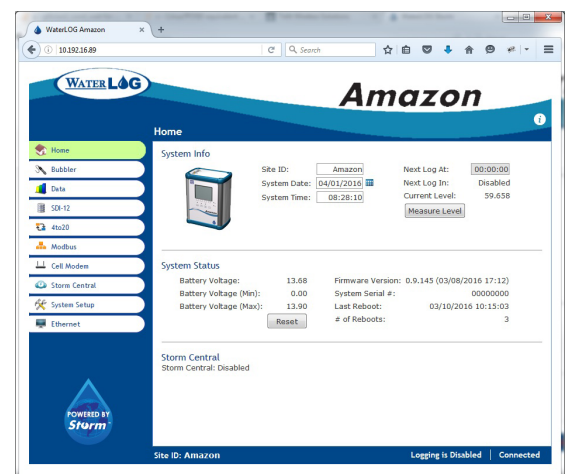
WaterLOG Amazon ×
+
10.192.16.89
Search

WATERLOG

Amazon

Home

Home
Bubbler
Data
SDI-12
4to20
Modbus
Cell Modem
Storm Central
System Setup
Ethernet

POWERED BY
Storm

System Info

Site ID: Amazon
System Date: 04/01/2016
System Time: 08:28:10

Next Log At: 00:00:00
Next Log In: Disabled
Current Level: 59.658
Measure Level

System Status

Battery Voltage: 13.68
Battery Voltage (Min): 0.00
Battery Voltage (Max): 13.90
Reset

Firmware Version: 0.9.145 (03/08/2016 17:12)
System Serial #: 00000000
Last Reboot: 03/10/2016 10:15:03
# of Reboots: 3

Storm Central
Storm Central: Disabled

Site ID: Amazon
Logging is Disabled | Connected